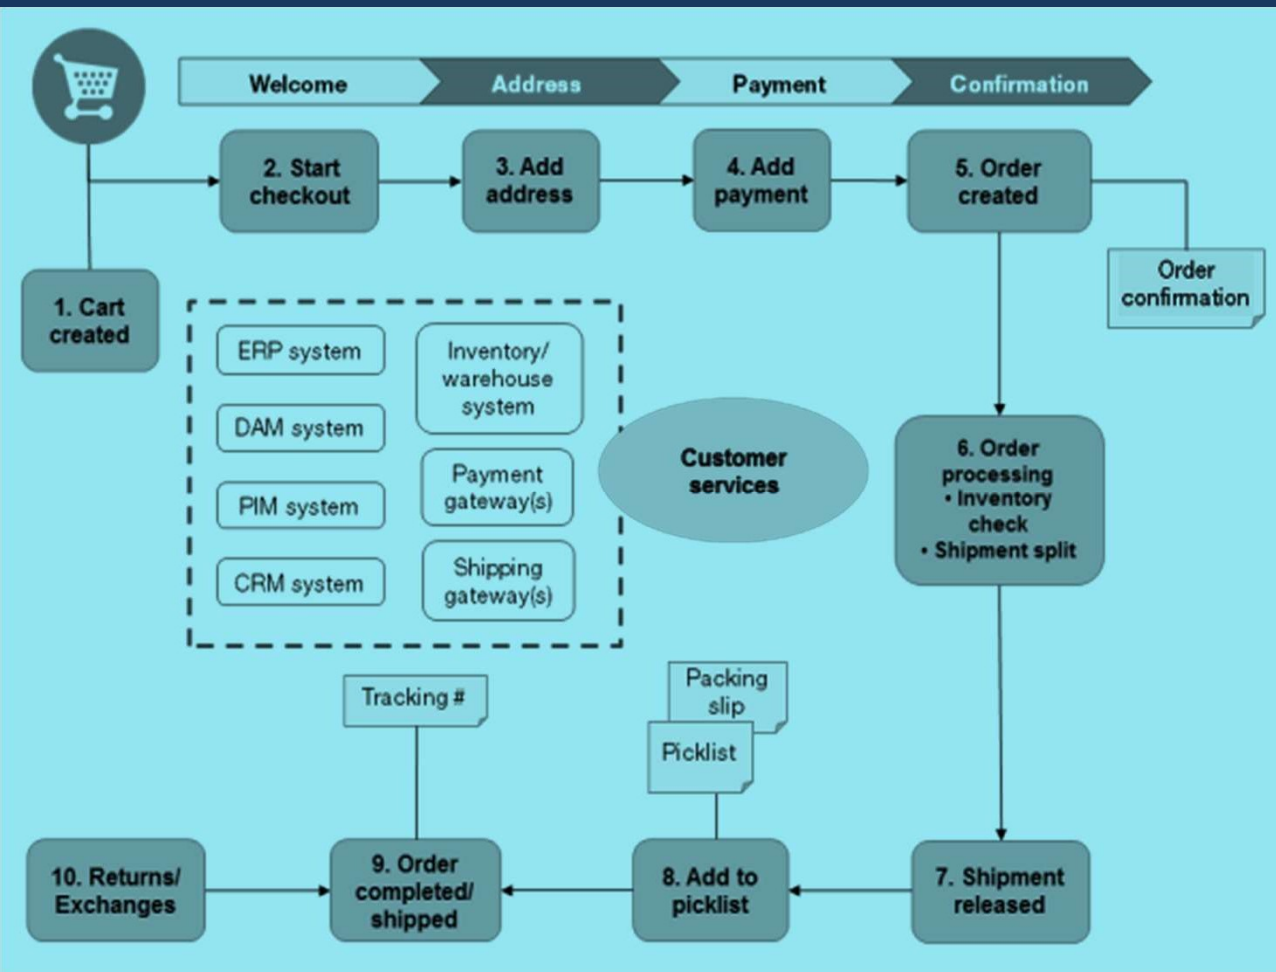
Welcome
Address
Payment
Confirmation

1. Cart created

2. Start checkout

3. Add address

4. Add payment

5. Order created

Order confirmation

ERP system
DAM system
PIM system
CRM system
Inventory/ warehouse system
Payment gateway(s)
Shipping gateway(s)

Customer services

6. Order processing
• Inventory check
• Shipment split

7. Shipment released

Packing slip
Picklist

8. Add to picklist

Tracking #

9. Order completed/ shipped

10. Returns/ Exchanges